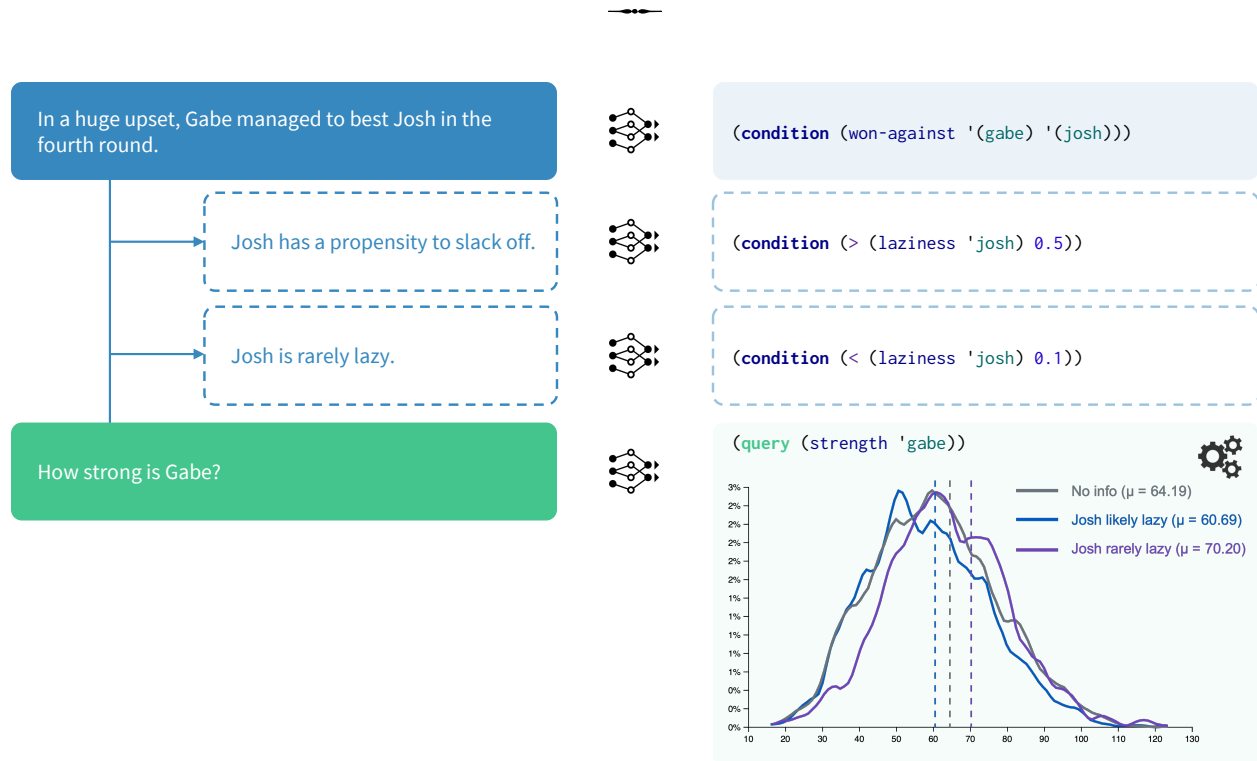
In a huge upset, Gabe managed to best Josh in the fourth round.

(condition (won-against '(gabe) '(josh)))

Josh has a propensity to slack off.

(condition (> (laziness 'josh) 0.5))

Josh is rarely lazy.

(condition (< (laziness 'josh) 0.1))

How strong is Gabe?

(query (strength 'gabe))

No info (μ = 64.19)
Josh likely lazy (μ = 60.69)
Josh rarely lazy (μ = 70.20)

3%
2%
2%
2%
2%
2%
1%
1%
1%
1%
1%
0%
0%
0%

10 20 30 40 50 60 70 80 90 100 110 120 130